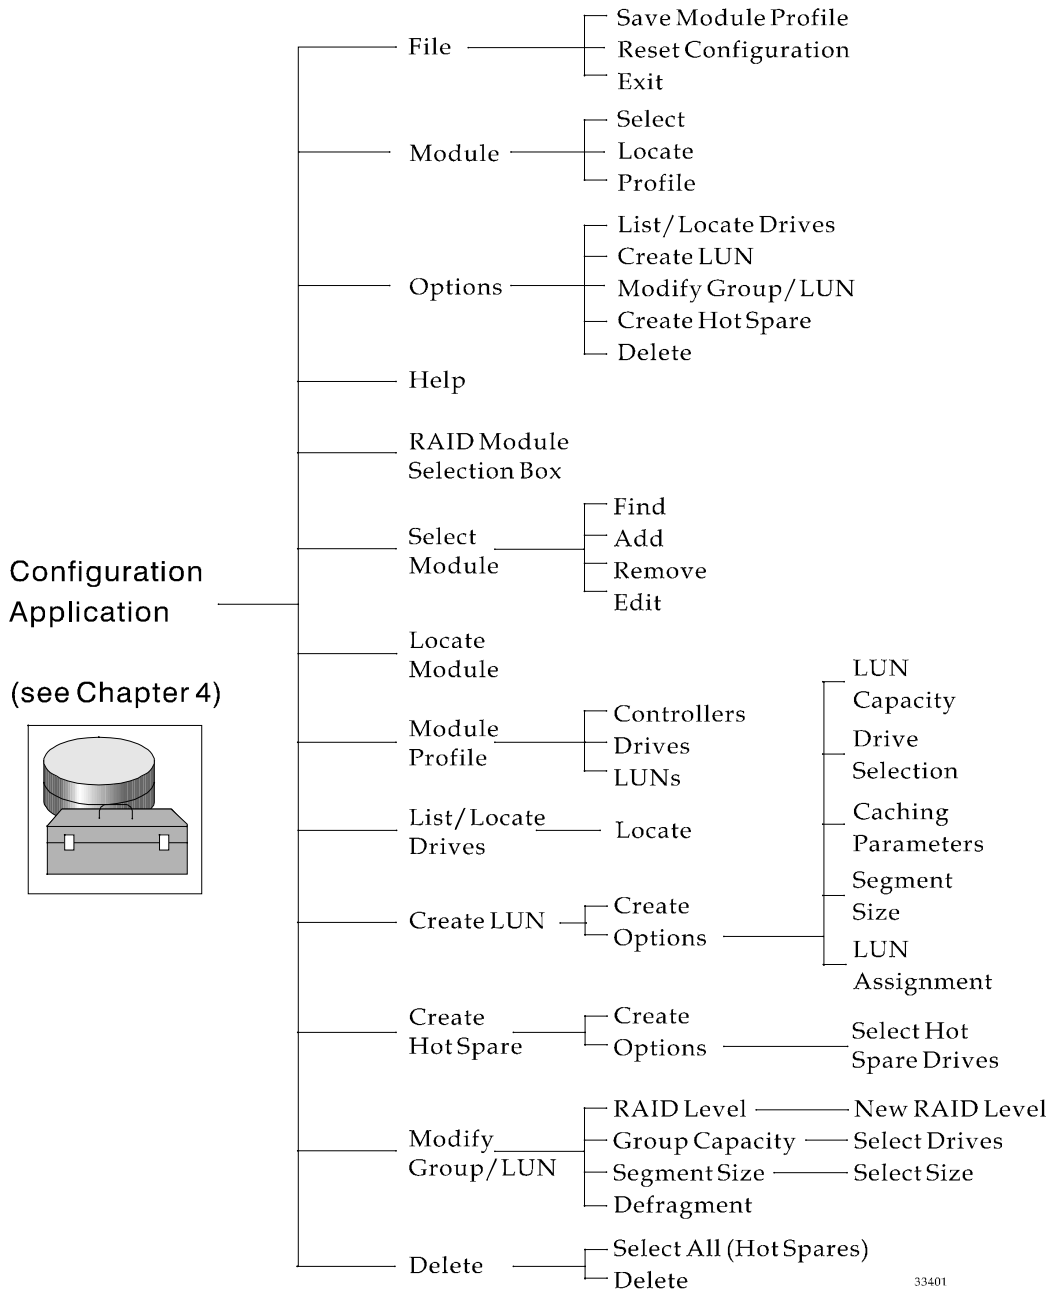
Configuration Application

(see Chapter 4)

File
Save Module Profile
Reset Configuration
Exit

Module
Select
Locate
Profile

Options
List/Locate Drives
Create LUN
Modify Group/LUN
Create Hot Spare
Delete

Help

RAID Module Selection Box

Select Module
Find
Add
Remove
Edit

Locate Module

Module Profile
Controllers
Drives
LUNs

List/Locate Drives
Locate

Create LUN
Create
Options
LUN Capacity
Drive Selection
Caching Parameters
Segment Size
LUN Assignment

Create Hot Spare
Create
Options
Select Hot Spare Drives

Modify Group/LUN
RAID Level
New RAID Level
Group Capacity
Select Drives
Segment Size
Select Size
Defragment

Delete
Select All (Hot Spares)
Delete

33401